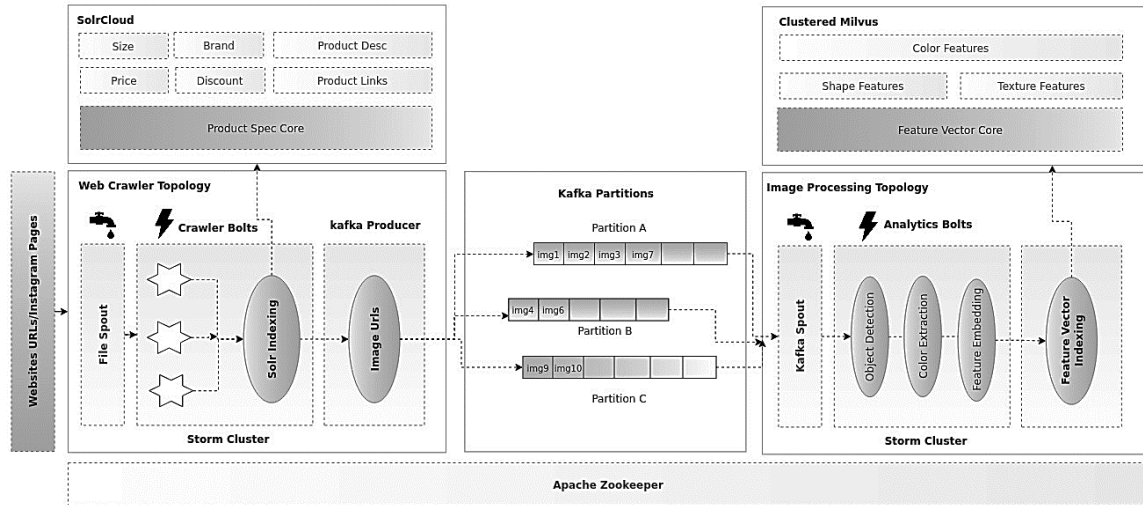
SolrCloud

Size

Brand

Product Desc

Price

Discount

Product Links

Product Spec Core

Clustered Milvus

Color Features

Shape Features

Texture Features

Feature Vector Core

Websites URLs/Instagram Pages

Web Crawler Topology

Crawler Bolts

kafka Producer

File Spout

Solr Indexing

Image Urls

Storm Cluster

Kafka Partitions

Partition A

img1

img2

img3

img7

img4

img6

Partition B

img9

img10

Partition C

Image Processing Topology

Analytics Bolts

Kafka Spout

Object Detection

Color Extraction

Feature Embedding

Feature Vector Indexing

Storm Cluster

Apache Zookeeper